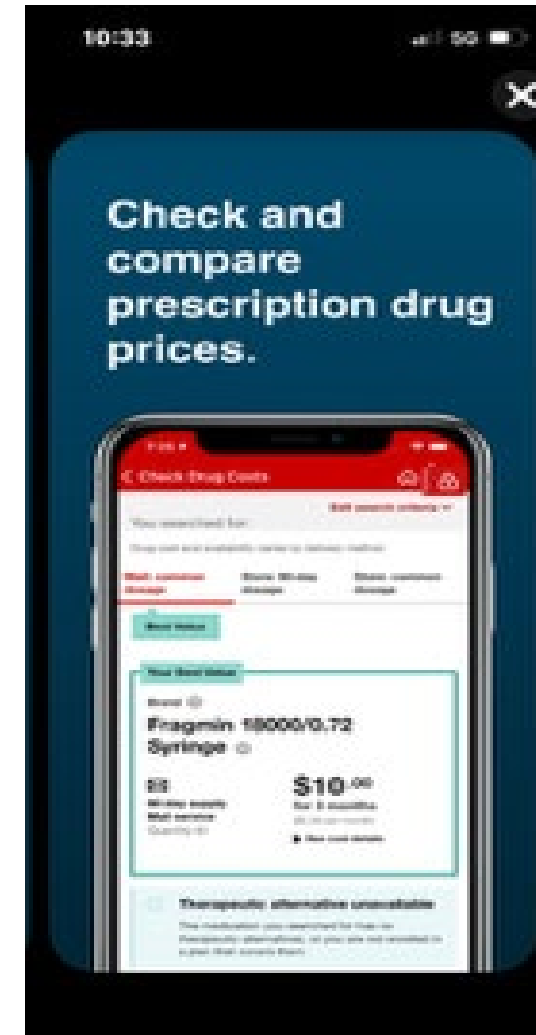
10:33

5G

Check and compare prescription drug prices.

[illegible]

< Check Drug Costs

Edit search criteria

You searched for:

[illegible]

Mail: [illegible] dosage

Store: 90-day dosage

Store: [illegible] dosage

Best Value

Your Best Value

Brand

Fragmin 18000/0.72 Syringe

90-day supply Mail service

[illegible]

$10.00

for 3 months

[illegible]

View cost details

Therapeutic alternative unavailable

The medication you searched for has no therapeutic alternatives, or you are not enrolled in a plan that covers them.